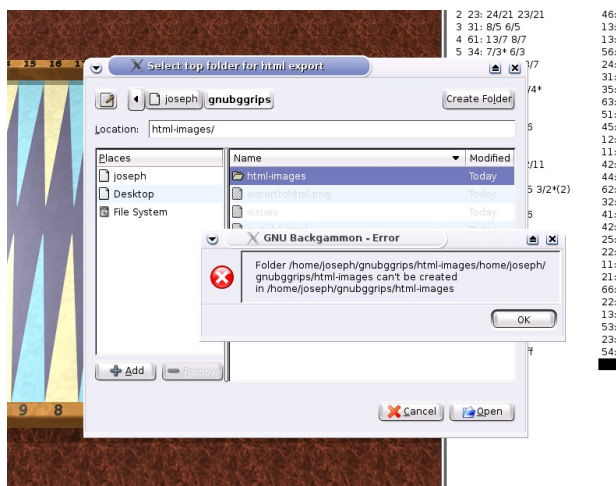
15 16 17

Select top folder for html export

joseph gnubggrips

Create Folder

Location: html-images/

Places
joseph
Desktop
File System

Name
Modified
html-images Today
exporttohtml.png Today
issues Today

Add
Remove

GNU Backgammon - Error

Folder /home/joseph/gnubggrips/html-images/home/joseph/gnubggrips/html-images can't be created in /home/joseph/gnubggrips/html-images

OK

Cancel
Open

9 8

2 23: 24/21 23/21
3 31: 8/5 6/5
4 61: 13/7 8/7
5 34: 7/3* 6/3

3/7
/4*
6
2/11
5 3/2*(2)
6
4

46
13
13
56
24
31
35
63
51
45
12
11
42
44
62
32
41
42
25
22
11
21
66
22
13
53
23
54